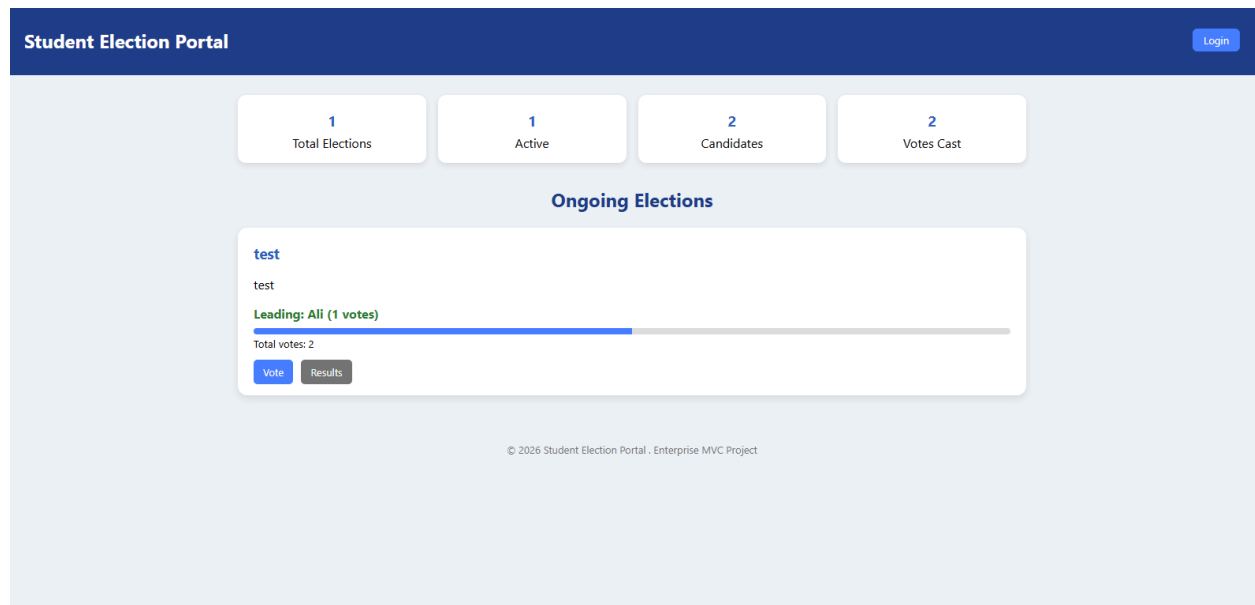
Student Election Portal

Login

1
Total Elections

1
Active

2
Candidates

2
Votes Cast

Ongoing Elections

test

test

Leading: Ali (1 votes)

Total votes: 2

Vote Results

© 2026 Student Election Portal . Enterprise MVC Project